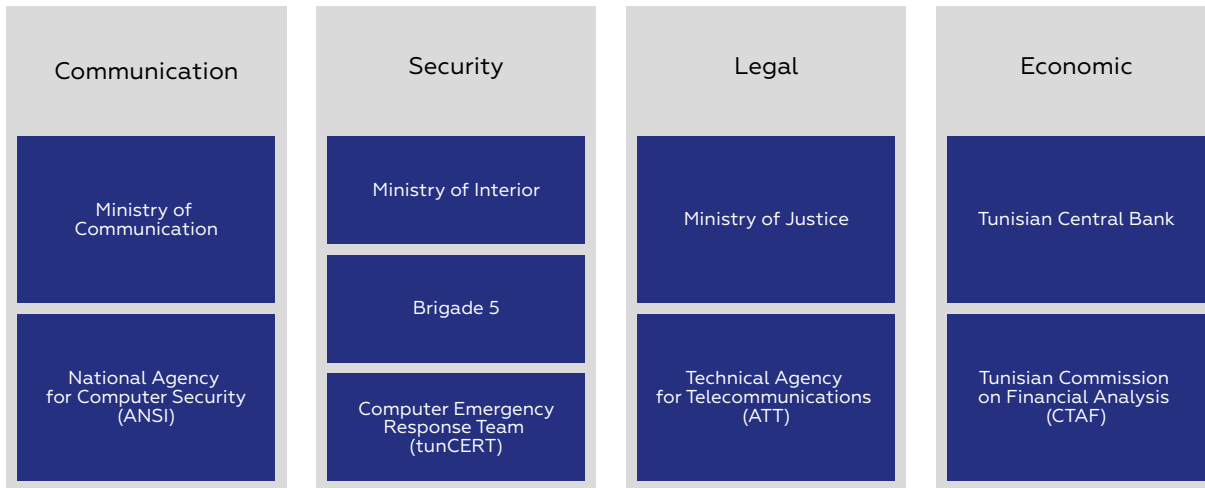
Communication

Ministry of Communication

National Agency for Computer Security (ANSI)

Security

Ministry of Interior

Brigade 5

Computer Emergency Response Team (tunCERT)

Legal

Ministry of Justice

Technical Agency for Telecommunications (ATT)

Economic

Tunisian Central Bank

Tunisian Commission on Financial Analysis (CTAF)